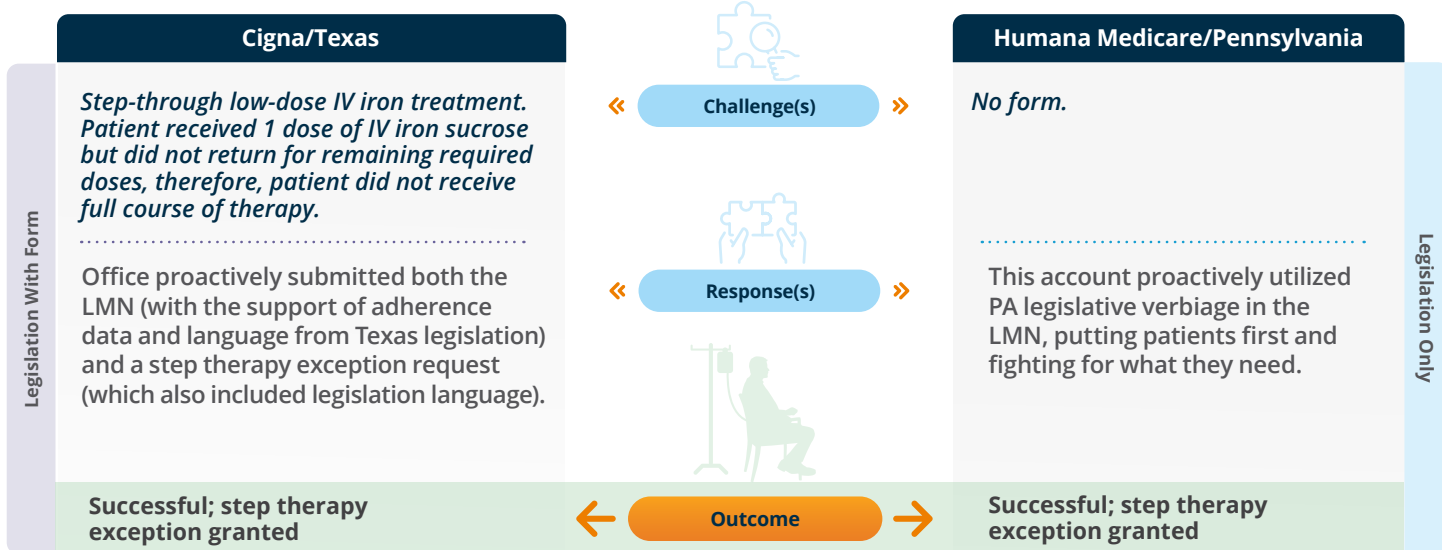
Cigna/Texas

Humana Medicare/Pennsylvania

Legislation With Form

Legislation Only

Challenge(s)

Step-through low-dose IV iron treatment. Patient received 1 dose of IV iron sucrose but did not return for remaining required doses, therefore, patient did not receive full course of therapy.

No form.

Response(s)

Office proactively submitted both the LMN (with the support of adherence data and language from Texas legislation) and a step therapy exception request (which also included legislation language).

This account proactively utilized PA legislative verbiage in the LMN, putting patients first and fighting for what they need.

Outcome

Successful; step therapy exception granted

Successful; step therapy exception granted